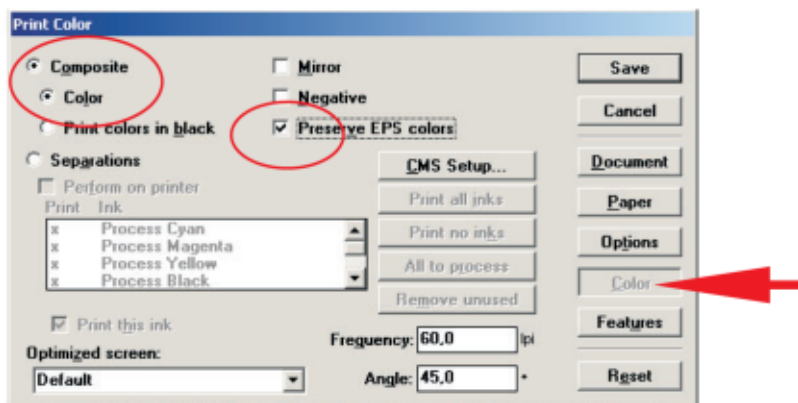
Print Color

Composite

Color

Print colors in black

Separations

Perform on printer

| Print | Ink |
|---|---|
| x | Process Cyan |
| x | Process Magenta |
| x | Process Yellow |
| x | Process Black |

Print this ink

Optimized screen:

Default

Mirror

Negative

Preserve EPS colors

CMS Setup...

Print all inks

Print no inks

All to process

Remove unused

Frequency: 60,0 lpi

Angle: 45,0 °

Save

Cancel

Document

Paper

Options

Color

Features

Reset